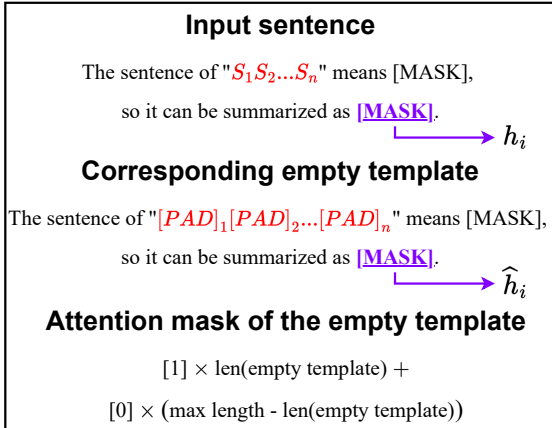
**Input sentence**

The sentence of "$S_1S_2...S_n$" means [MASK], so it can be summarized as **[MASK]**.

$h_i$

**Corresponding empty template**

The sentence of "$[PAD]_1[PAD]_2...[PAD]_n$" means [MASK], so it can be summarized as **[MASK]**.

$\widehat{h}_i$

**Attention mask of the empty template**

$[1] \times$ len(empty template) +

$[0] \times$ (max length - len(empty template))